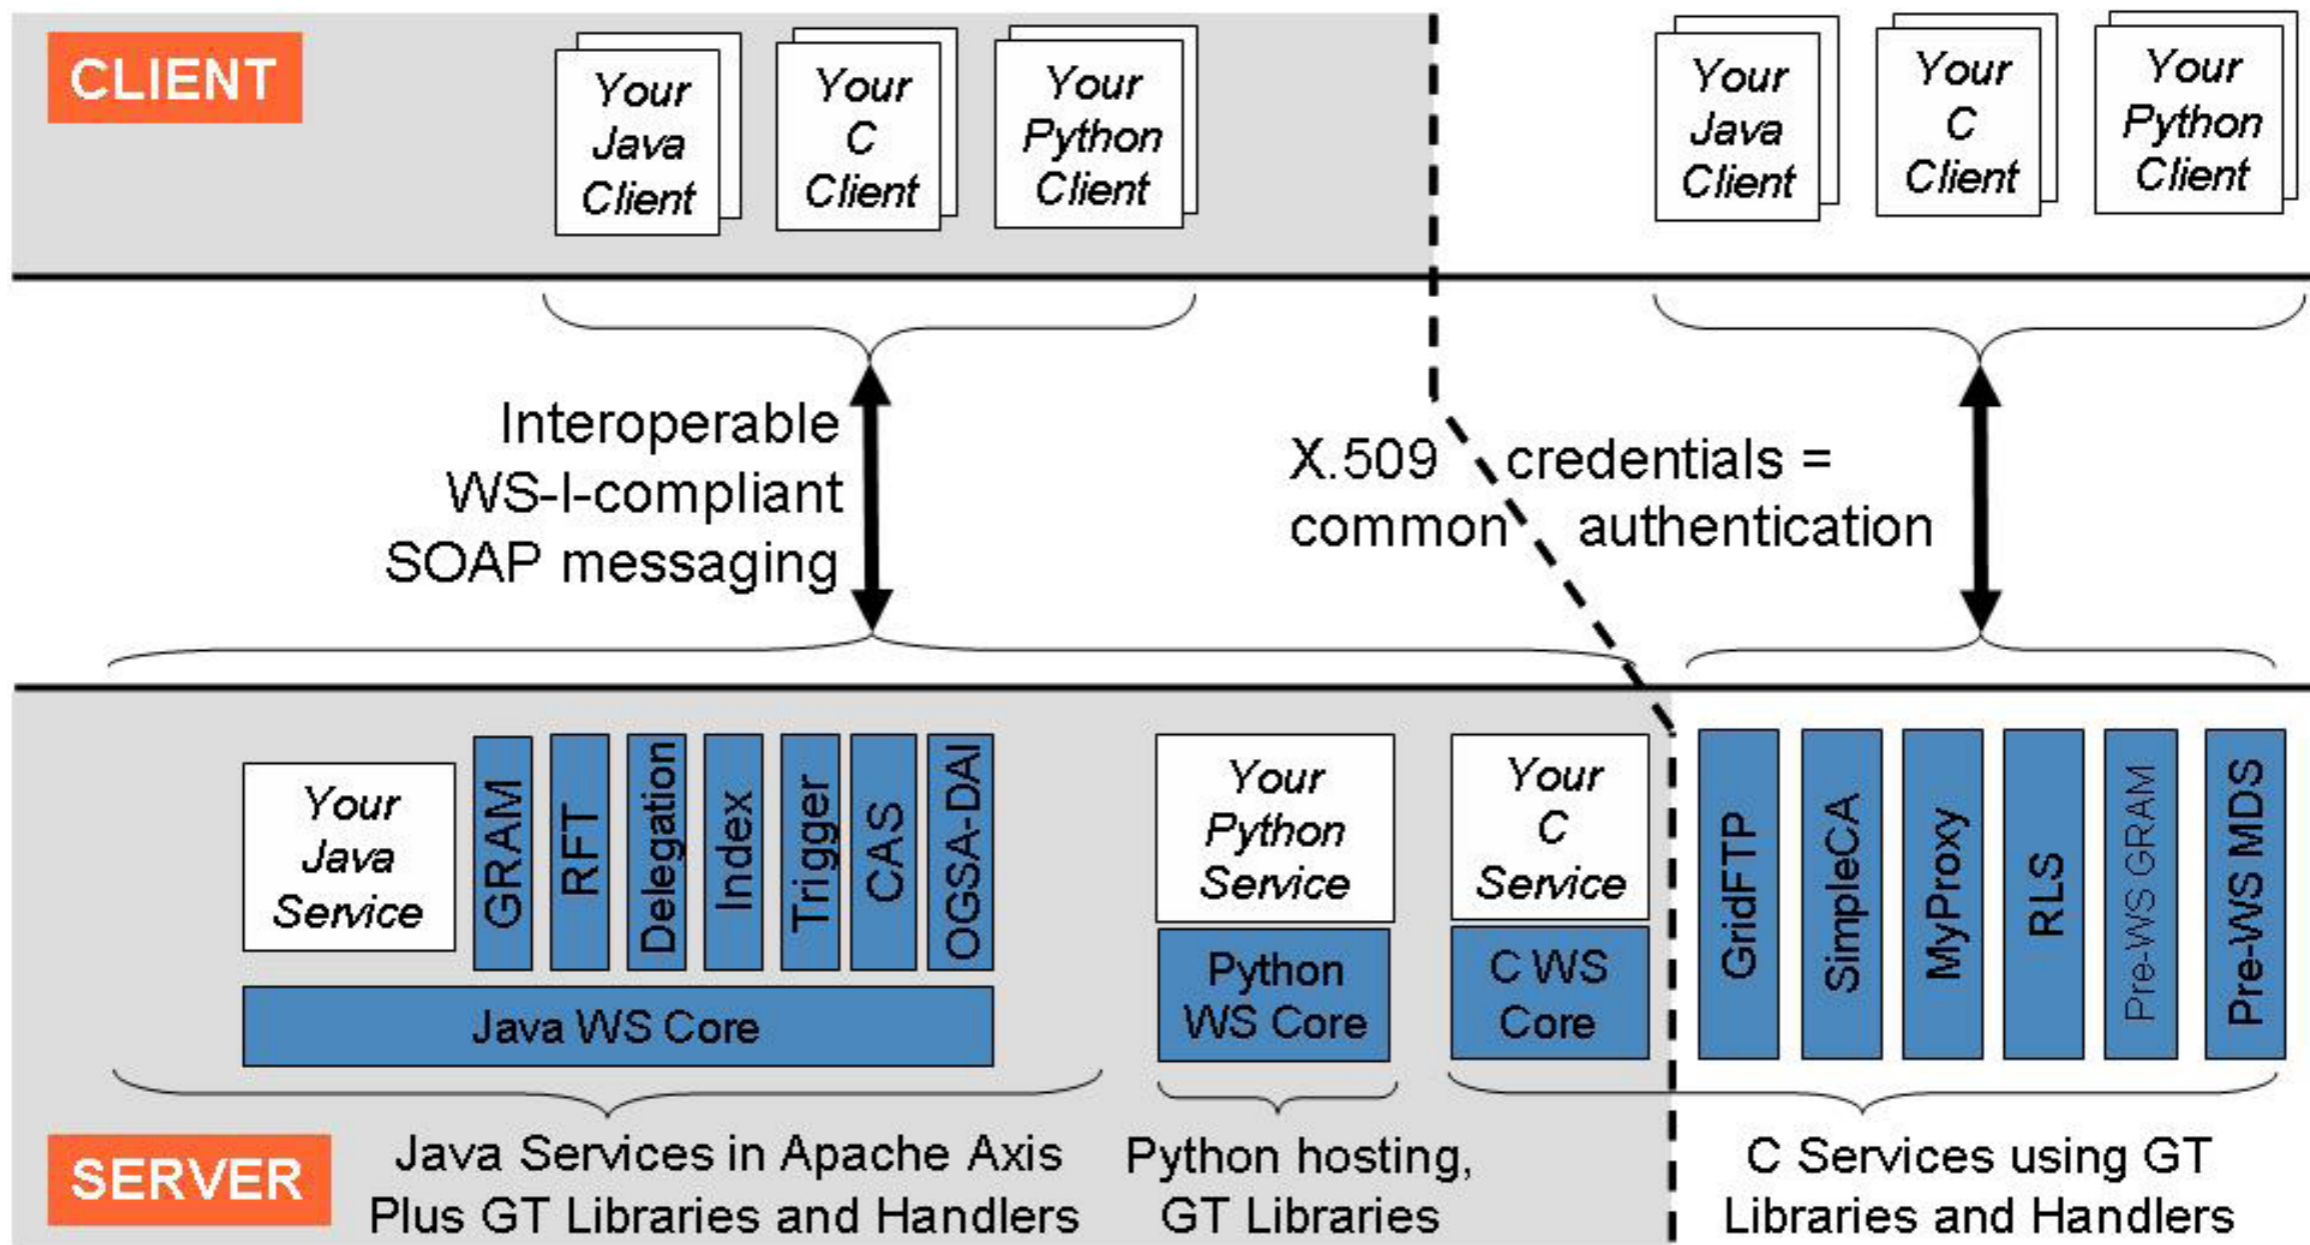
CLIENT

Your Java Client

Your C Client

Your Python Client

Your Java Client

Your C Client

Your Python Client

Interoperable WS-I-compliant SOAP messaging

X.509 credentials = common authentication

Your Java Service

GRAM

RFT

Delegation

Index

Trigger

CAS

OGSA-DAI

Java WS Core

Your Python Service

Python WS Core

Your C Service

C WS Core

GridFTP

SimpleCA

MyProxy

RLS

Pre-WS GRAM

Pre-WS MDS

SERVER

Java Services in Apache Axis Plus GT Libraries and Handlers

Python hosting, GT Libraries

C Services using GT Libraries and Handlers